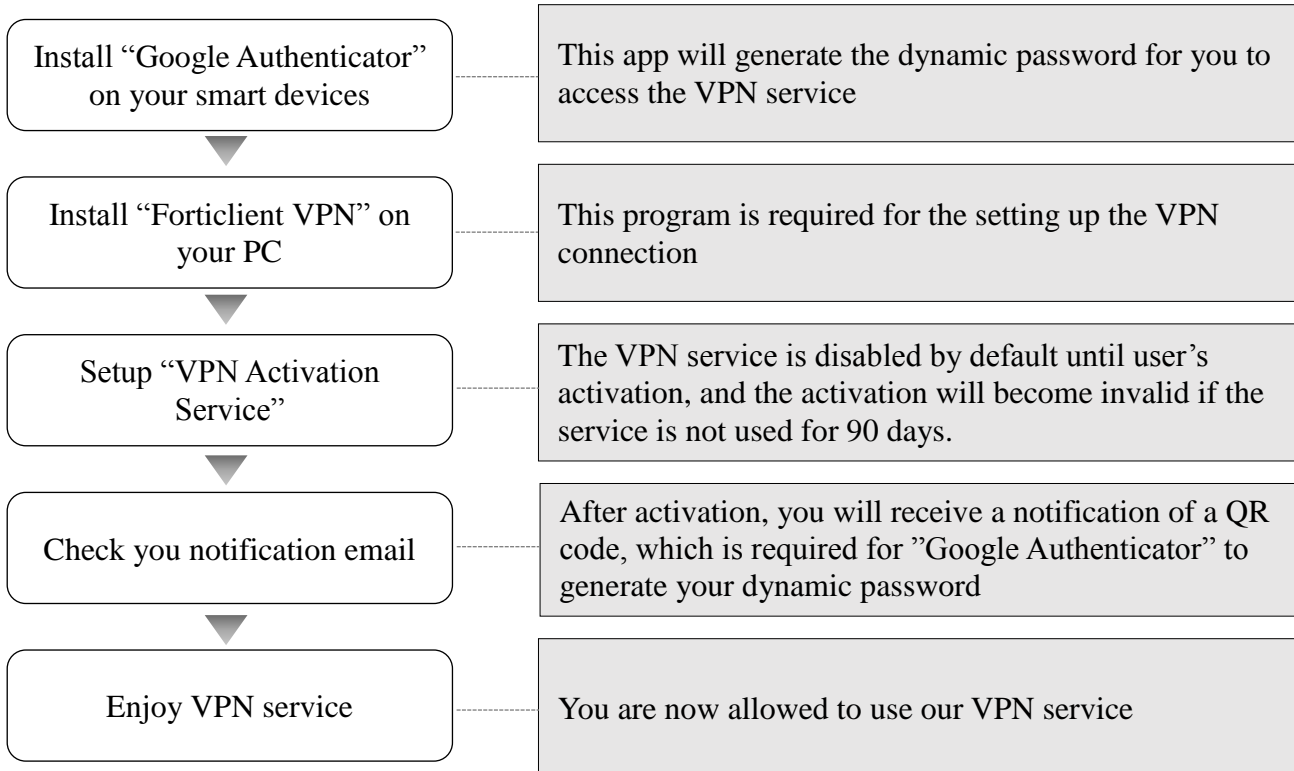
Install “Google Authenticator” on your smart devices

This app will generate the dynamic password for you to access the VPN service

Install “Forticlient VPN” on your PC

This program is required for the setting up the VPN connection

Setup “VPN Activation Service”

The VPN service is disabled by default until user’s activation, and the activation will become invalid if the service is not used for 90 days.

Check you notification email

After activation, you will receive a notification of a QR code, which is required for ”Google Authenticator” to generate your dynamic password

Enjoy VPN service

You are now allowed to use our VPN service